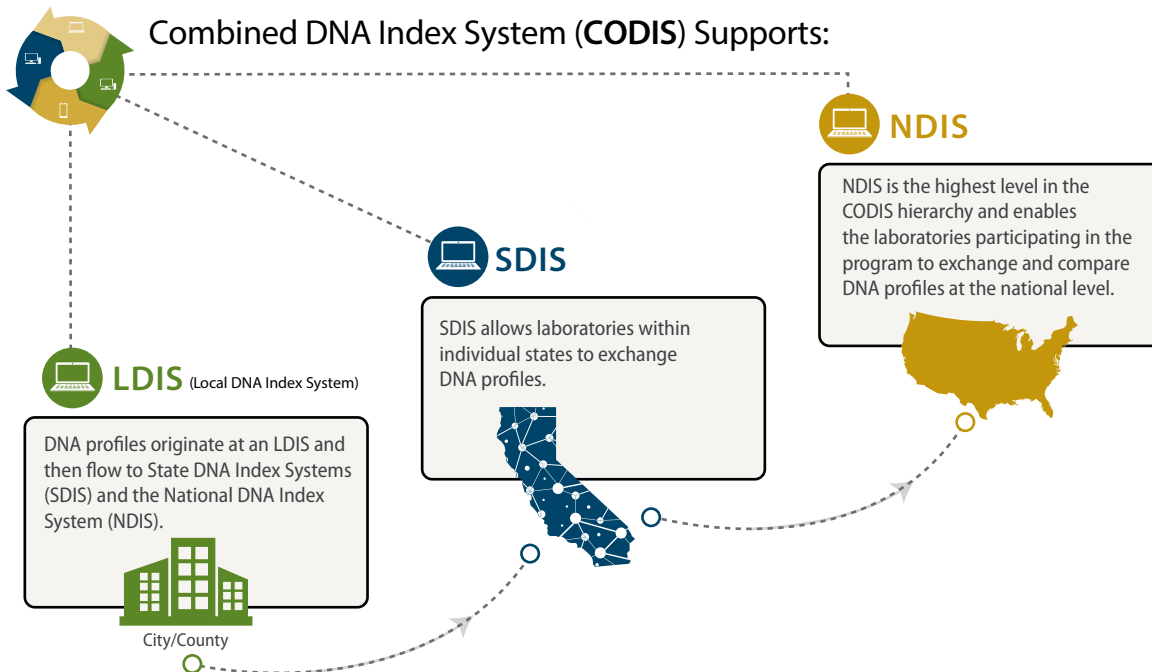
Combined DNA Index System (**CODIS**) Supports:

NDIS

NDIS is the highest level in the CODIS hierarchy and enables the laboratories participating in the program to exchange and compare DNA profiles at the national level.

SDIS

SDIS allows laboratories within individual states to exchange DNA profiles.

LDIS (Local DNA Index System)

DNA profiles originate at an LDIS and then flow to State DNA Index Systems (SDIS) and the National DNA Index System (NDIS).

City/County